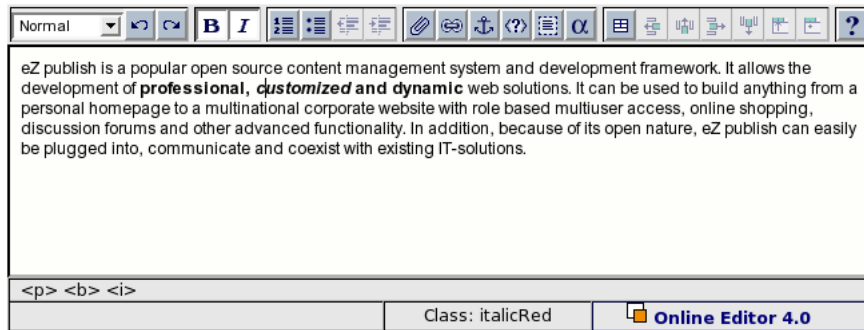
Normal B I α ?

eZ publish is a popular open source content management system and development framework. It allows the development of **professional, *customized* and dynamic** web solutions. It can be used to build anything from a personal homepage to a multinational corporate website with role based multiuser access, online shopping, discussion forums and other advanced functionality. In addition, because of its open nature, eZ publish can easily be plugged into, communicate and coexist with existing IT-solutions.

<p> <b> <i>

Class: italicRed

Online Editor 4.0